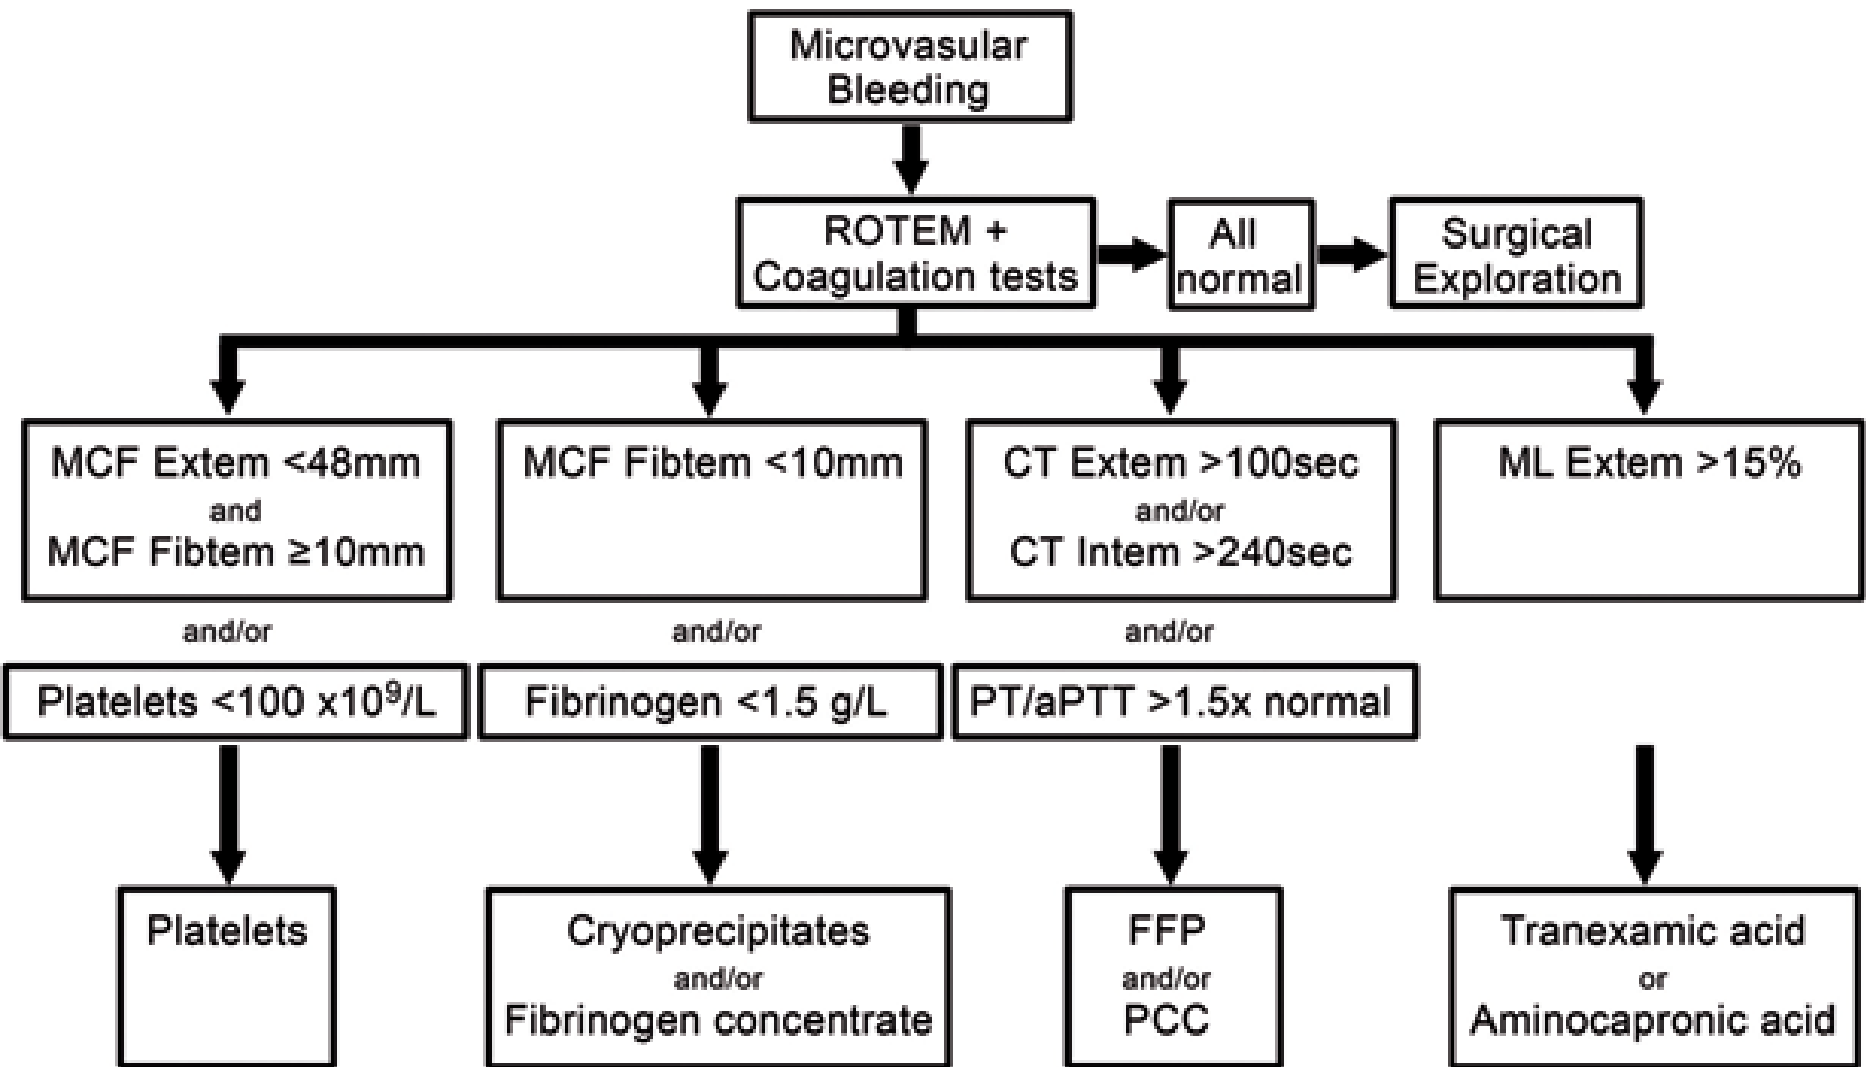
Microvasular Bleeding

ROTEM + Coagulation tests

All normal

Surgical Exploration

MCF Extem <48mm and MCF Fibtem ≥10mm

MCF Fibtem <10mm

CT Extem >100sec and/or CT Intem >240sec

ML Extem >15%

and/or

and/or

and/or

Platelets <100 x$10^9$/L

Fibrinogen <1.5 g/L

PT/aPTT >1.5x normal

Platelets

Cryoprecipitates and/or Fibrinogen concentrate

FFP and/or PCC

Tranexamic acid or Aminocapronic acid